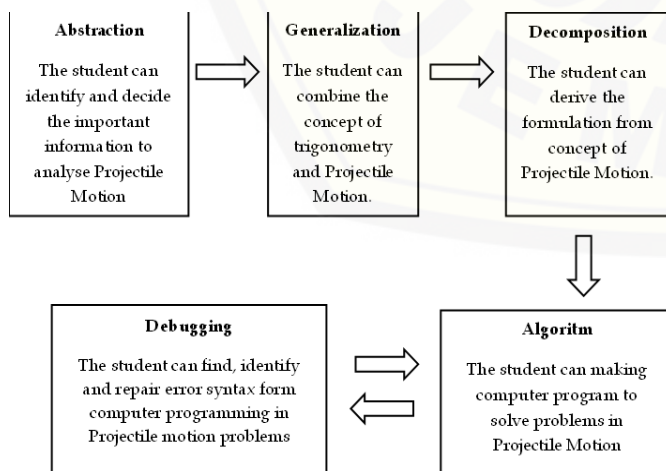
Abstraction

The student can identify and decide the important information to analyse Projectile Motion

Generalization

The student can combine the concept of trigonometry and Projectile Motion.

Decomposition

The student can derive the formulation from concept of Projectile Motion.

Algoritm

The student can making computer program to solve problems in Projectile Motion

Debugging

The student can find, identify and repair error syntax form computer programming in Projectile motion problems